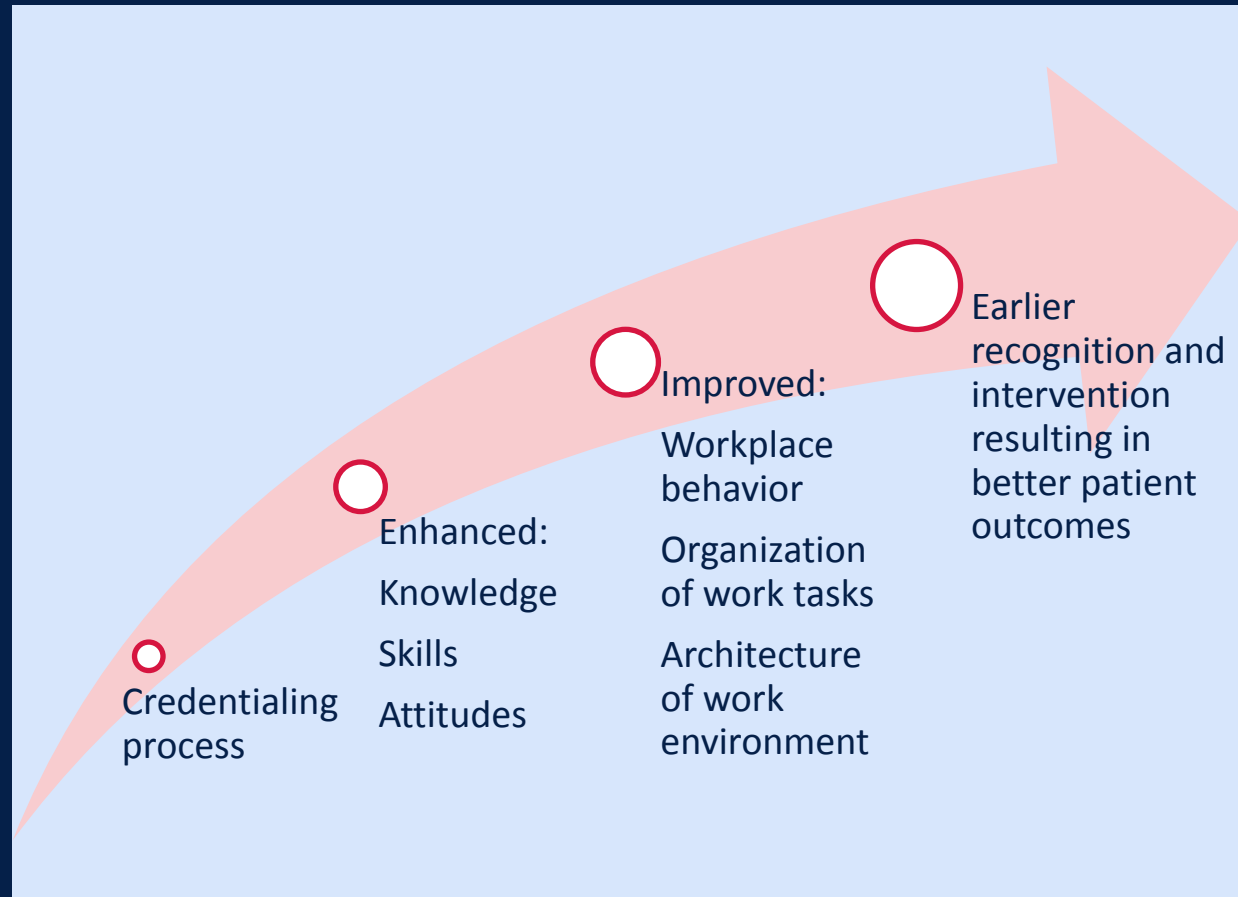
Credentialing process

Enhanced:

Knowledge

Skills

Attitudes

Improved:

Workplace behavior

Organization of work tasks

Architecture of work environment

Earlier recognition and intervention resulting in better patient outcomes